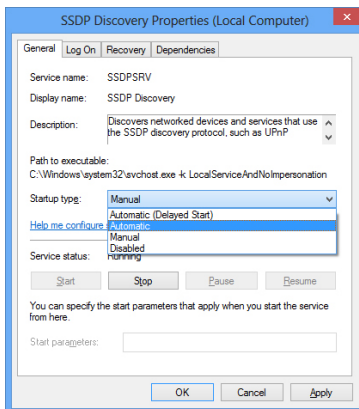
SSDP Discovery Properties (Local Computer)

General | Log On | Recovery | Dependencies

Service name: SSDPSRV

Display name: SSDP Discovery

Description: Discovers networked devices and services that use the SSDP discovery protocol, such as UPnP

Path to executable:
C:\Windows\system32\svchost.exe -k LocalServiceAndNoImpersonation

Startup type: Manual

Automatic (Delayed Start)
Automatic
Manual
Disabled

Help me configure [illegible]

Service status: Running

Start | Stop | Pause | Resume

You can specify the start parameters that apply when you start the service from here.

Start parameters:

OK | Cancel | Apply